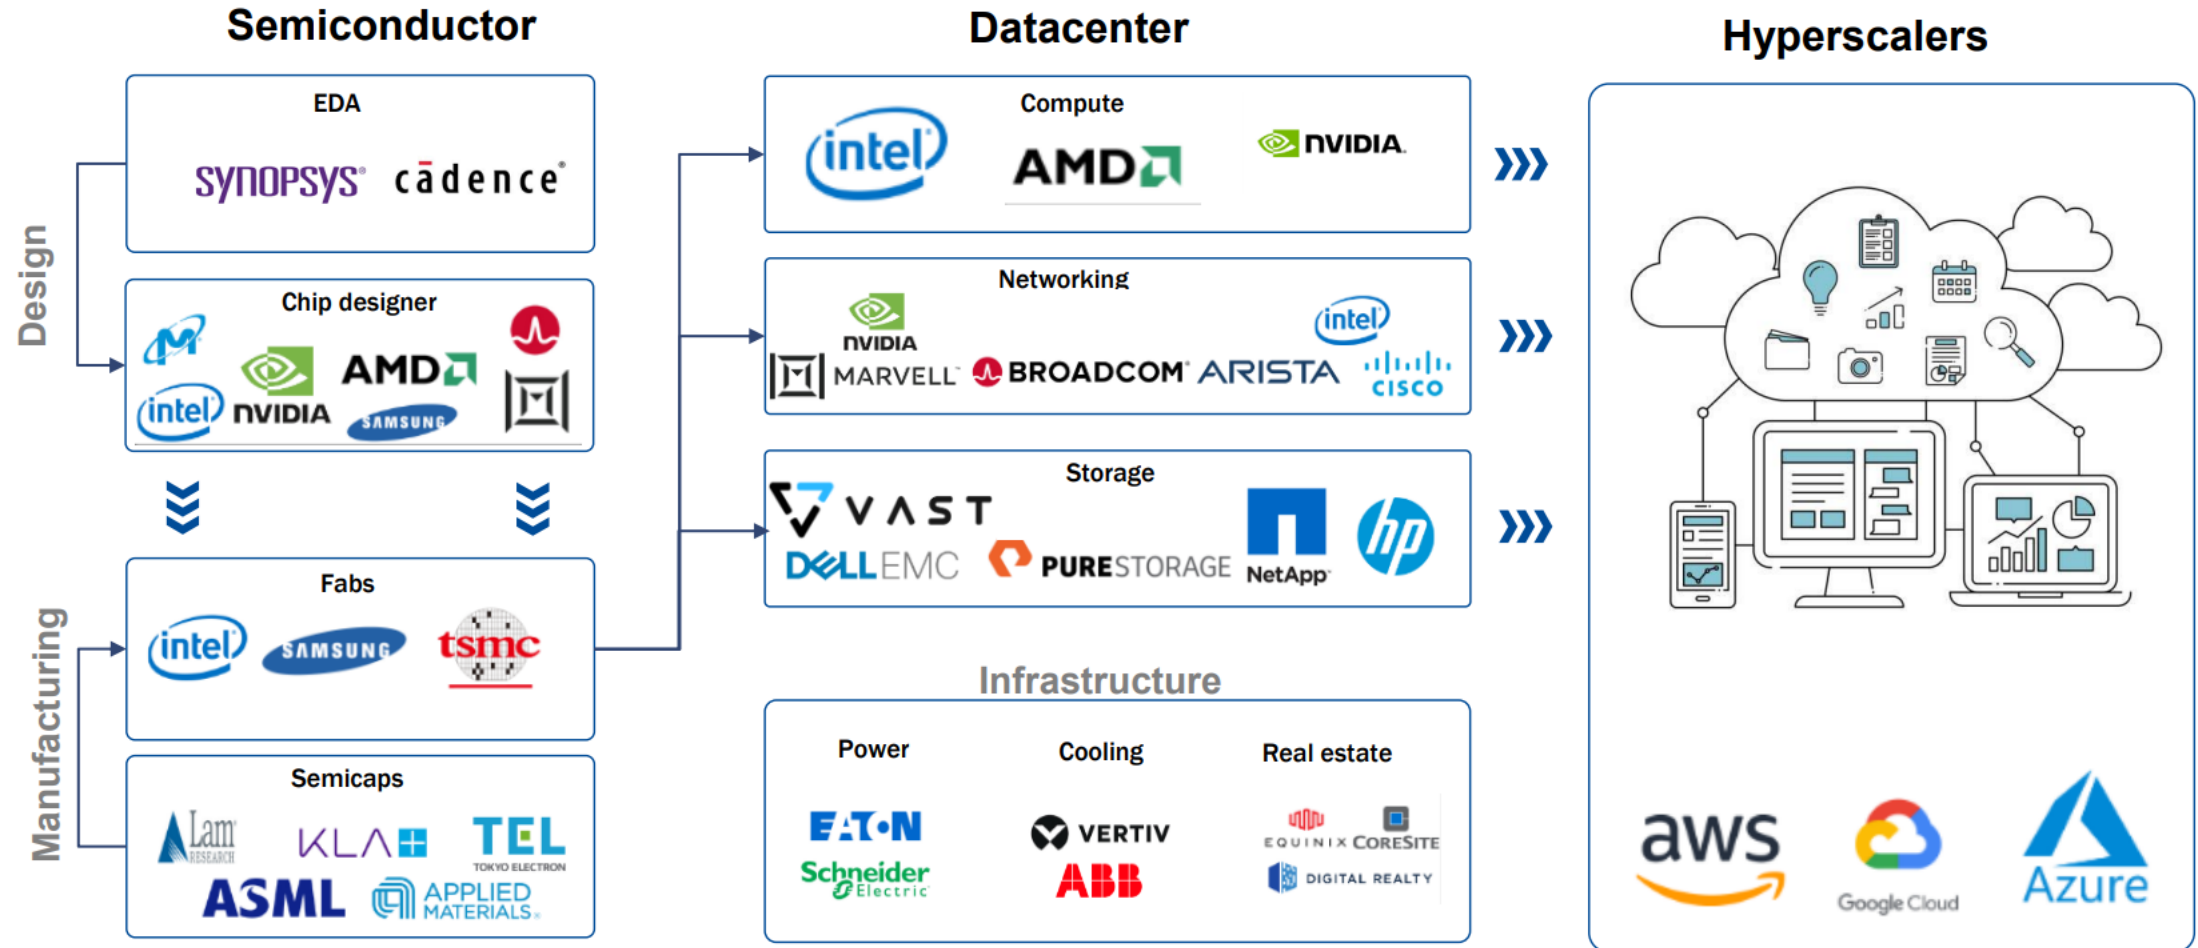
Semiconductor

Design

EDA

SYNOPSYS cādence

Chip designer

intel NVIDIA AMD SAMSUNG

Manufacturing

Fabs

intel SAMSUNG tsmc

Semicaps

Lam RESEARCH KLA TEL TOKYO ELECTRON

ASML APPLIED MATERIALS

Datacenter

Compute

intel AMD NVIDIA

Networking

NVIDIA intel

MARVELL BROADCOM ARISTA cisco

Storage

VAST

DELLEMC PURESTORAGE NetApp hp

Infrastructure

Power

EATON Schneider Electric

Cooling

VERTIV ABB

Real estate

EQUINIX CORESITE DIGITAL REALTY

Hyperscalers

aws Google Cloud Azure